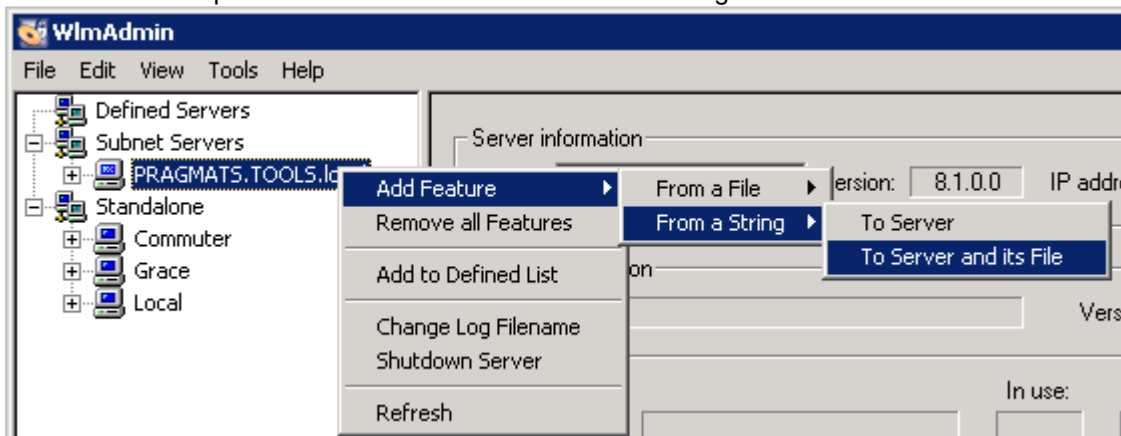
WlmAdmin

File Edit View Tools Help

Defined Servers
Subnet Servers
PRAGMATS.TOOLS.lo
Standalone
Commuter
Grace
Local

Server information

ersion: 8.1.0.0 IP addr

on

Vers

In use:

Add Feature
Remove all Features
Add to Defined List
Change Log Filename
Shutdown Server
Refresh

From a File
From a String

To Server
To Server and its File